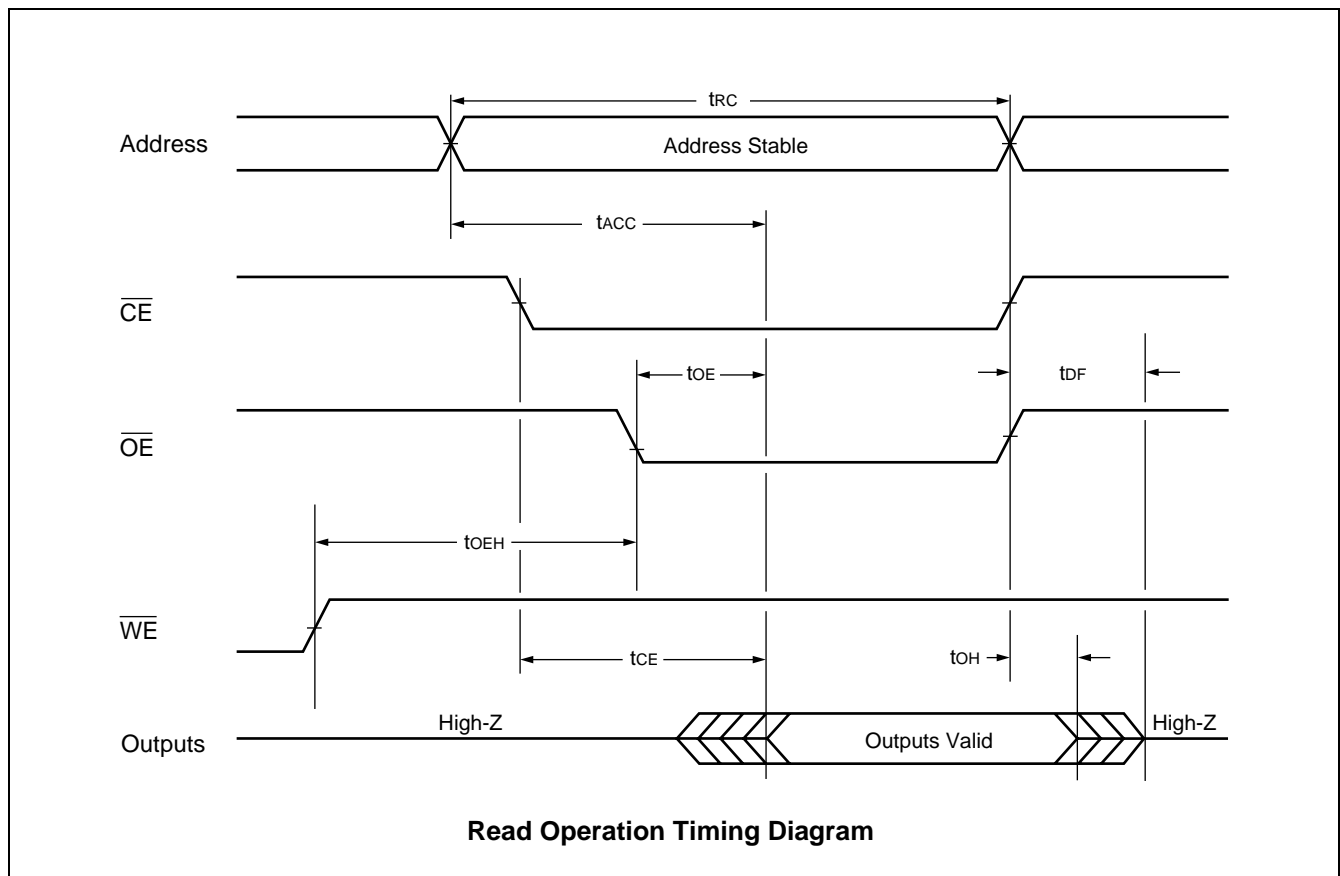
$t_{RC}$

Address

Address Stable

$t_{ACC}$

$\overline{CE}$

$t_{OE}$

$t_{DF}$

$\overline{OE}$

$t_{OEH}$

$\overline{WE}$

$t_{CE}$

$t_{OH}$

Outputs

High-Z

Outputs Valid

High-Z

**Read Operation Timing Diagram**